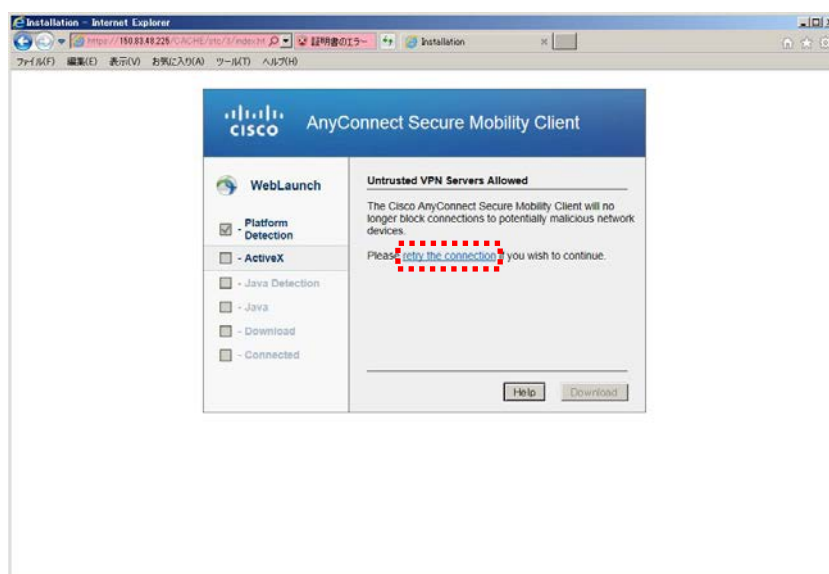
Installation - Internet Explorer

https://150.83.48.226/CACHE/stc/3/index.ht

証明書のエラー

Installation

ファイル(F) 編集(E) 表示(V) お気に入り(A) ツール(T) ヘルプ(H)

cisco AnyConnect Secure Mobility Client

WebLaunch

- Platform Detection

- ActiveX

- Java Detection

- Java

- Download

- Connected

Untrusted VPN Servers Allowed

The Cisco AnyConnect Secure Mobility Client will no longer block connections to potentially malicious network devices.

Please retry the connection if you wish to continue.

Help

Download